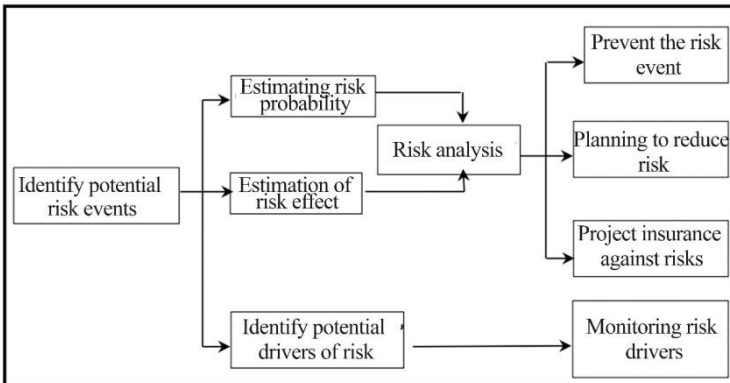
Identify potential risk events

Estimating risk probability

Estimation of risk effect

Identify potential drivers of risk

Risk analysis

Prevent the risk event

Planning to reduce risk

Project insurance against risks

Monitoring risk drivers